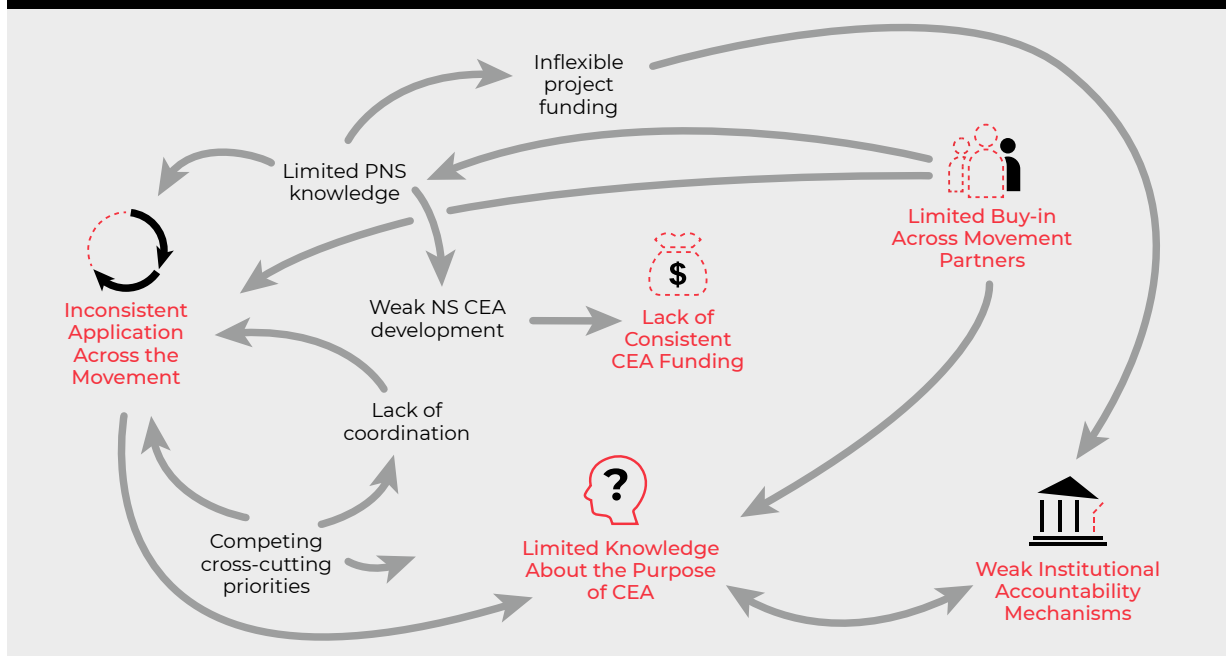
Inflexible project funding

Limited PNS knowledge

Limited Buy-in Across Movement Partners

Inconsistent Application Across the Movement

Weak NS CEA development

$

Lack of Consistent CEA Funding

Lack of coordination

?

Competing cross-cutting priorities

Limited Knowledge About the Purpose of CEA

Weak Institutional Accountability Mechanisms